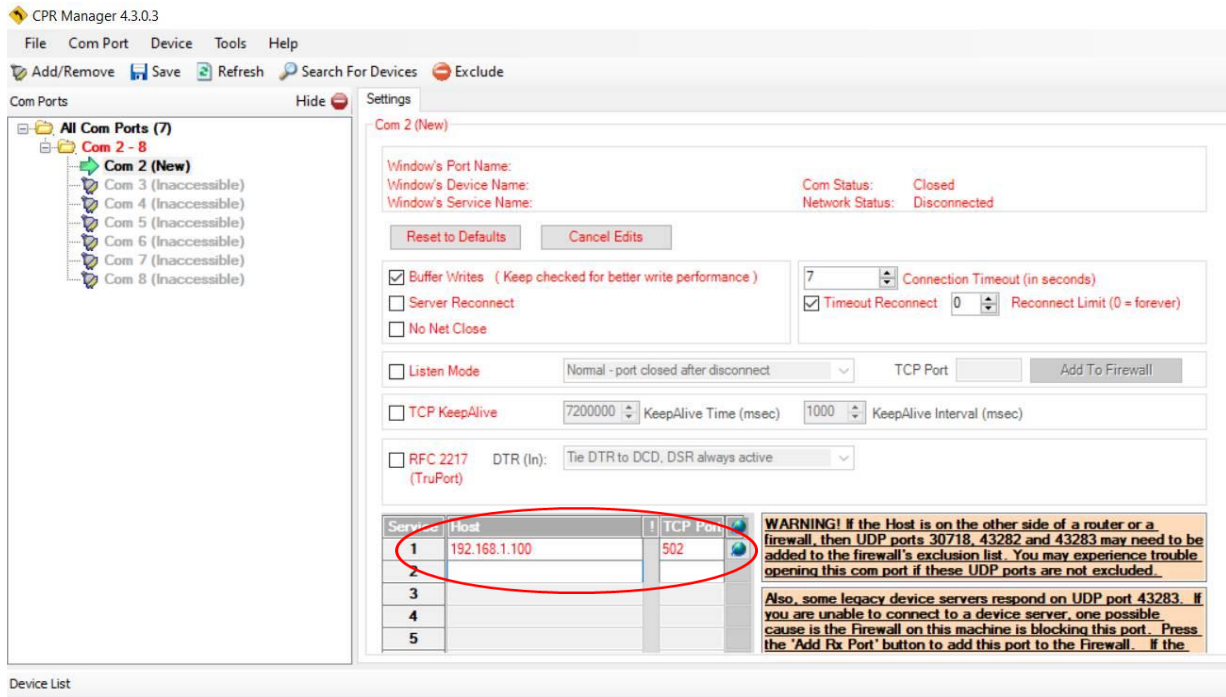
CPR Manager 4.3.0.3

File Com Port Device Tools Help

Add/Remove Save Refresh Search For Devices Exclude

Com Ports Hide

All Com Ports (7)
Com 2 - 8
Com 2 (New)
Com 3 (Inaccessible)
Com 4 (Inaccessible)
Com 5 (Inaccessible)
Com 6 (Inaccessible)
Com 7 (Inaccessible)
Com 8 (Inaccessible)

Settings

Com 2 (New)

Window's Port Name:
Window's Device Name:
Window's Service Name:

Com Status: Closed
Network Status: Disconnected

Reset to Defaults Cancel Edits

Buffer Writes ( Keep checked for better write performance )
Server Reconnect
No Net Close

7 Connection Timeout (in seconds)
Timeout Reconnect 0 Reconnect Limit (0 = forever)

Listen Mode Normal - port closed after disconnect TCP Port Add To Firewall

TCP KeepAlive 7200000 KeepAlive Time (msec) 1000 KeepAlive Interval (msec)

RFC 2217 (TruPort) DTR (In): Tie DTR to DCD, DSR always active

| Service | Host | ! | TCP Port |
|---|---|---|---|
| 1 | 192.168.1.100 | | 502 |
| 2 | | | |
| 3 | | | |
| 4 | | | |
| 5 | | | |

WARNING! If the Host is on the other side of a router or a firewall, then UDP ports 30718, 43282 and 43283 may need to be added to the firewall's exclusion list. You may experience trouble opening this com port if these UDP ports are not excluded.

Also, some legacy device servers respond on UDP port 43283. If you are unable to connect to a device server, one possible cause is the Firewall on this machine is blocking this port. Press the 'Add Rx Port' button to add this port to the Firewall. If the

Device List